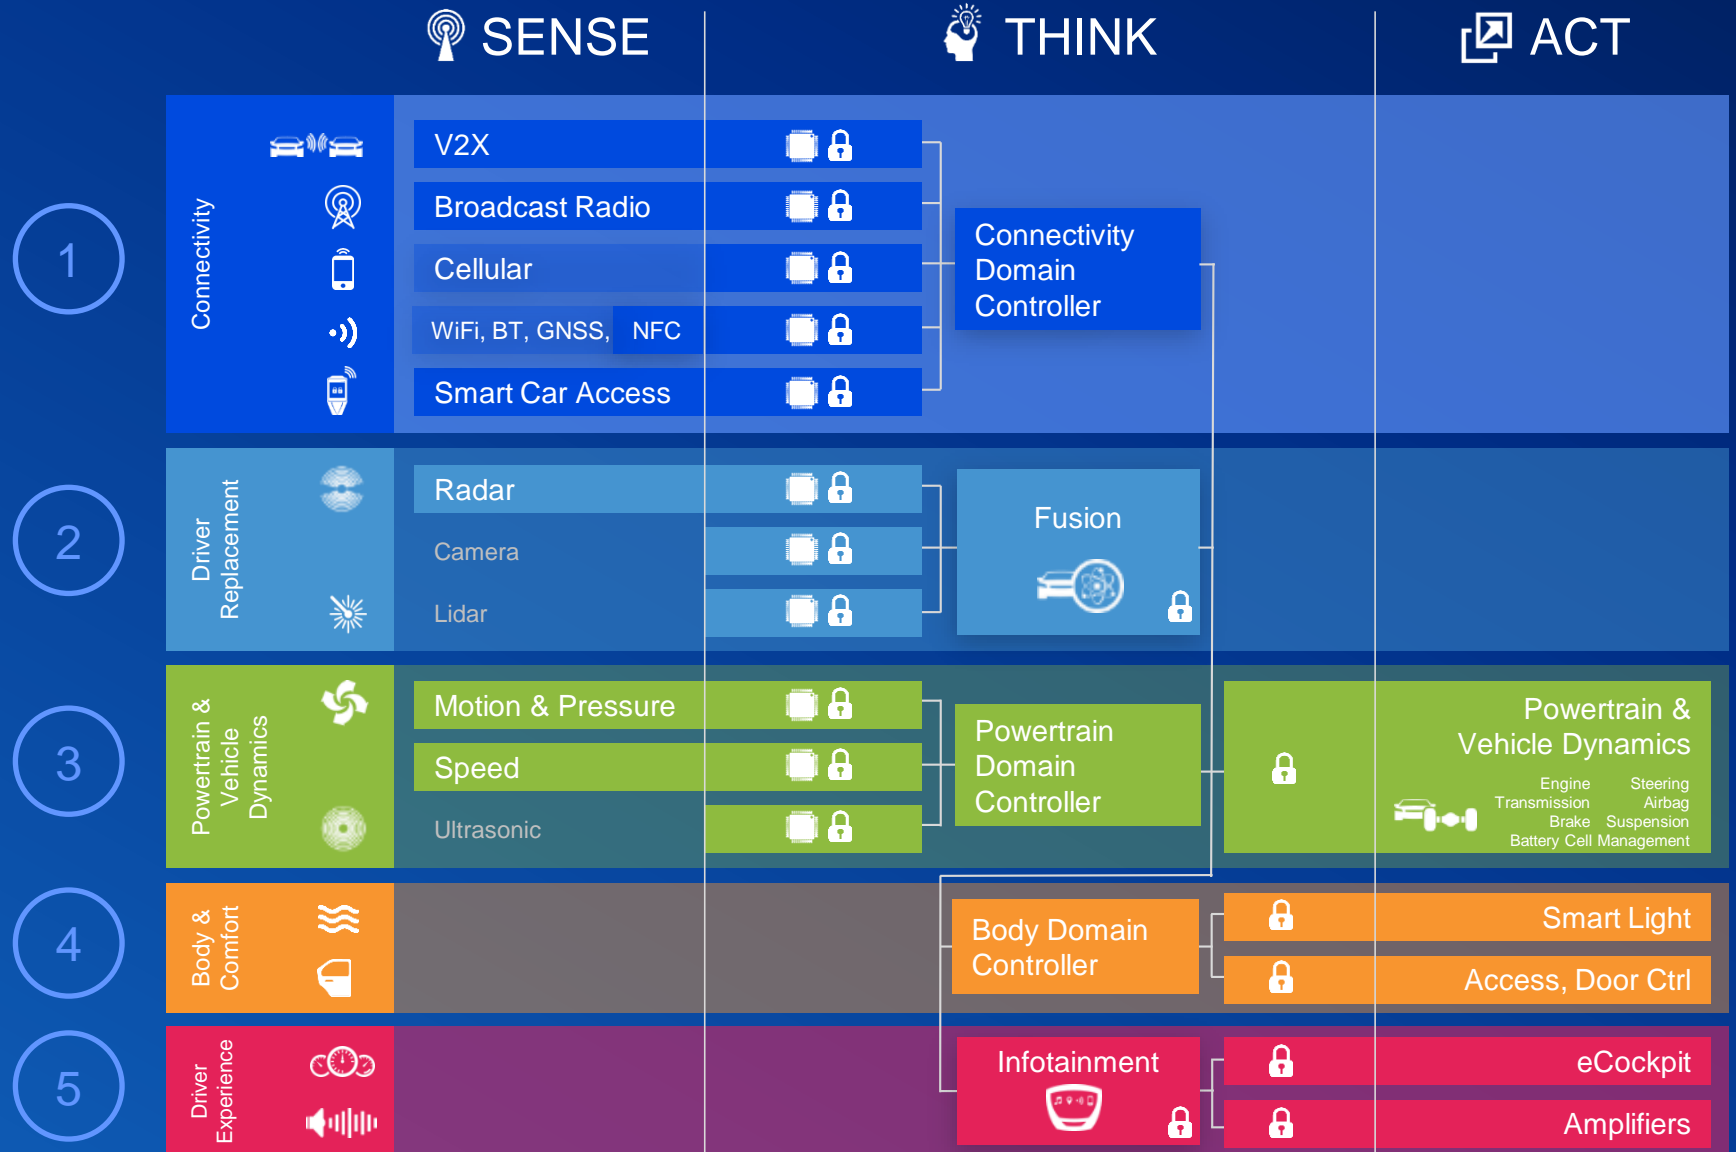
SENSE

THINK

ACT

1

Connectivity

V2X

Broadcast Radio

Cellular

WiFi, BT, GNSS, NFC

Smart Car Access

Connectivity Domain Controller

2

Driver Replacement

Radar

Camera

Lidar

Fusion

3

Powertrain & Vehicle Dynamics

Motion & Pressure

Speed

Ultrasonic

Powertrain Domain Controller

Powertrain & Vehicle Dynamics

Engine
Transmission
Brake
Steering
Airbag
Suspension
Battery Cell Management

4

Body & Comfort

Body Domain Controller

Smart Light

Access, Door Ctrl

5

Driver Experience

Infotainment

eCockpit

Amplifiers